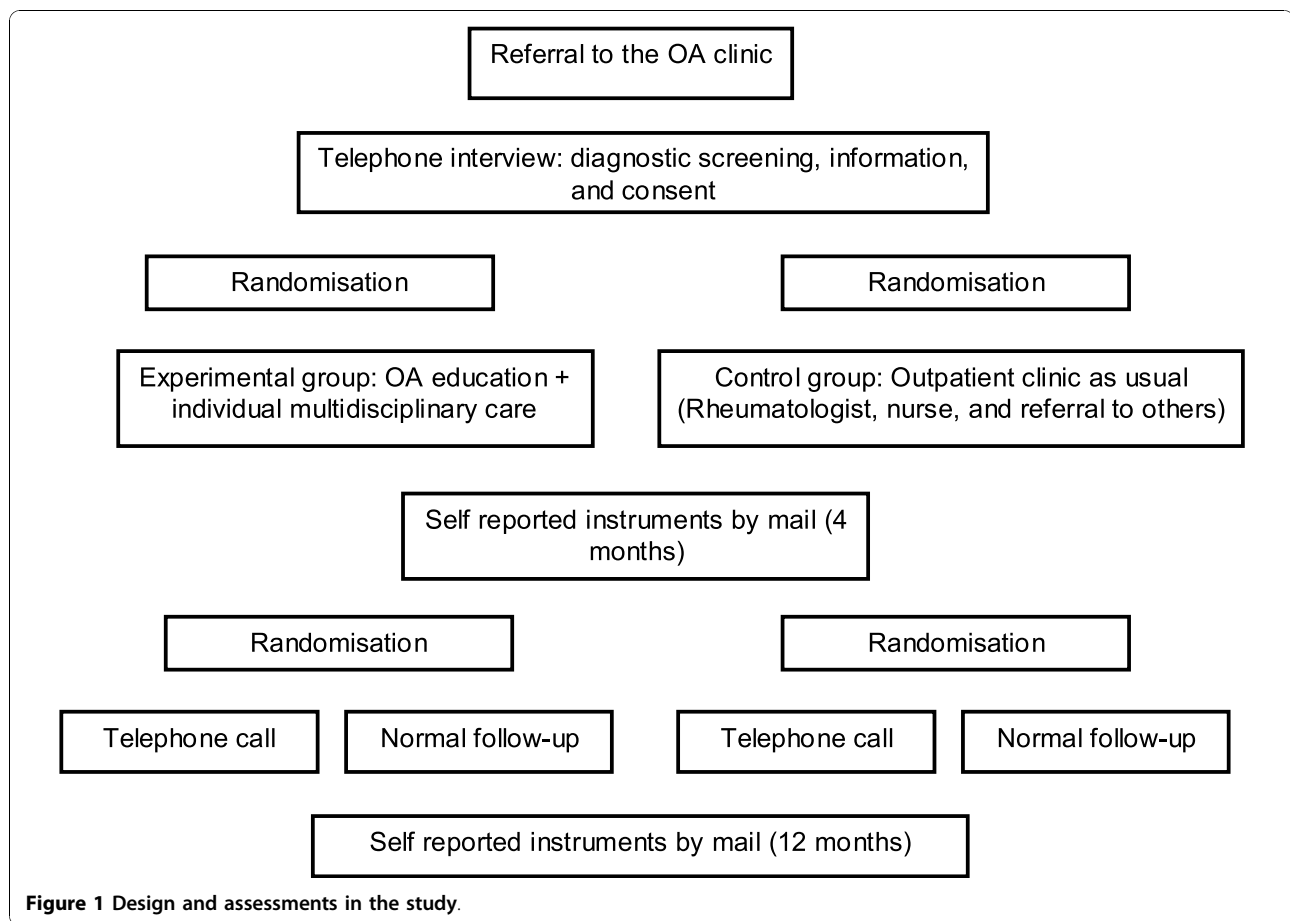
Referral to the OA clinic

Telephone interview: diagnostic screening, information, and consent

Randomisation

Randomisation

Experimental group: OA education + individual multidisciplinary care

Control group: Outpatient clinic as usual (Rheumatologist, nurse, and referral to others)

Self reported instruments by mail (4 months)

Randomisation

Randomisation

Telephone call

Normal follow-up

Telephone call

Normal follow-up

Self reported instruments by mail (12 months)

Figure 1 Design and assessments in the study.